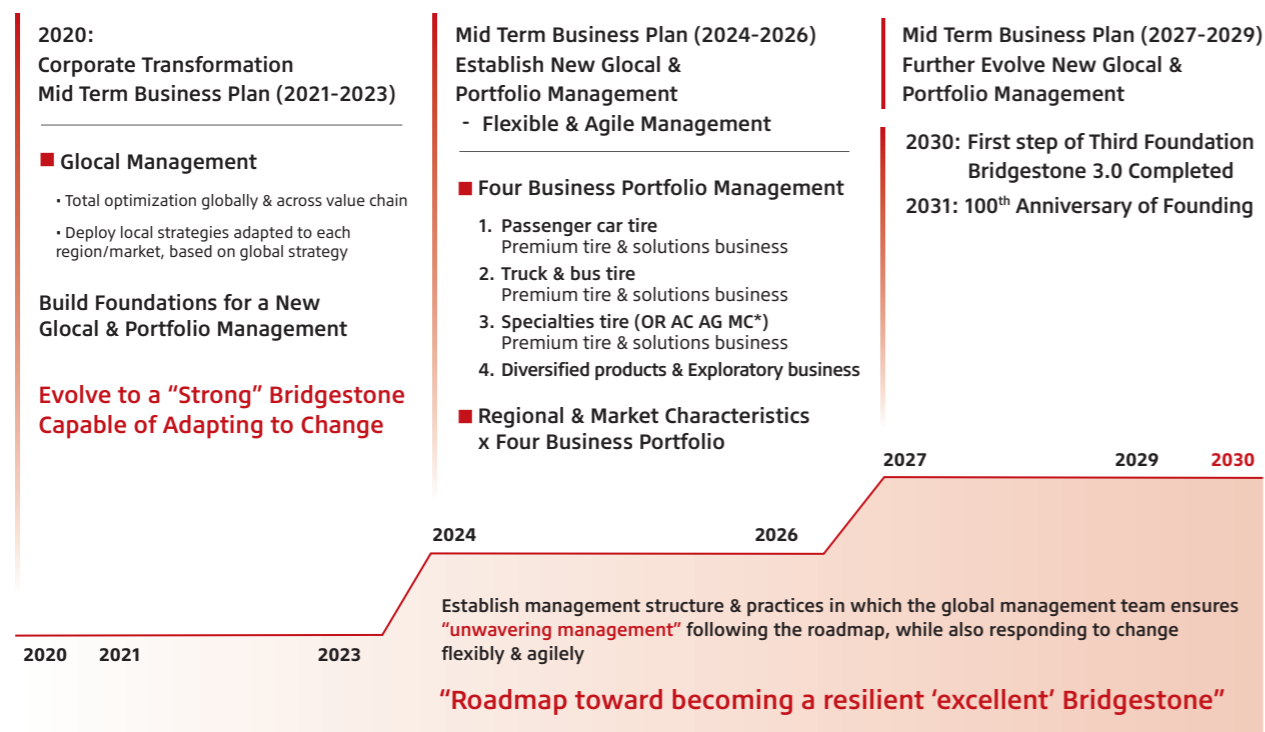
2020:
Corporate Transformation
Mid Term Business Plan (2021-2023)

■ Glocal Management

• Total optimization globally & across value chain

• Deploy local strategies adapted to each region/market, based on global strategy

Build Foundations for a New Glocal & Portfolio Management

Evolve to a “Strong” Bridgestone Capable of Adapting to Change

Mid Term Business Plan (2024-2026)
Establish New Glocal & Portfolio Management
- Flexible & Agile Management

■ Four Business Portfolio Management

1. Passenger car tire
Premium tire & solutions business
2. Truck & bus tire
Premium tire & solutions business
3. Specialties tire (OR AC AG MC*)
Premium tire & solutions business
4. Diversified products & Exploratory business

■ Regional & Market Characteristics x Four Business Portfolio

Mid Term Business Plan (2027-2029)
Further Evolve New Glocal & Portfolio Management

2030: First step of Third Foundation
Bridgestone 3.0 Completed
2031: 100$^{th}$ Anniversary of Founding

2027 2029 2030

2024 2026

2020 2021 2023

Establish management structure & practices in which the global management team ensures “unwavering management” following the roadmap, while also responding to change flexibly & agilely

“Roadmap toward becoming a resilient ‘excellent’ Bridgestone”